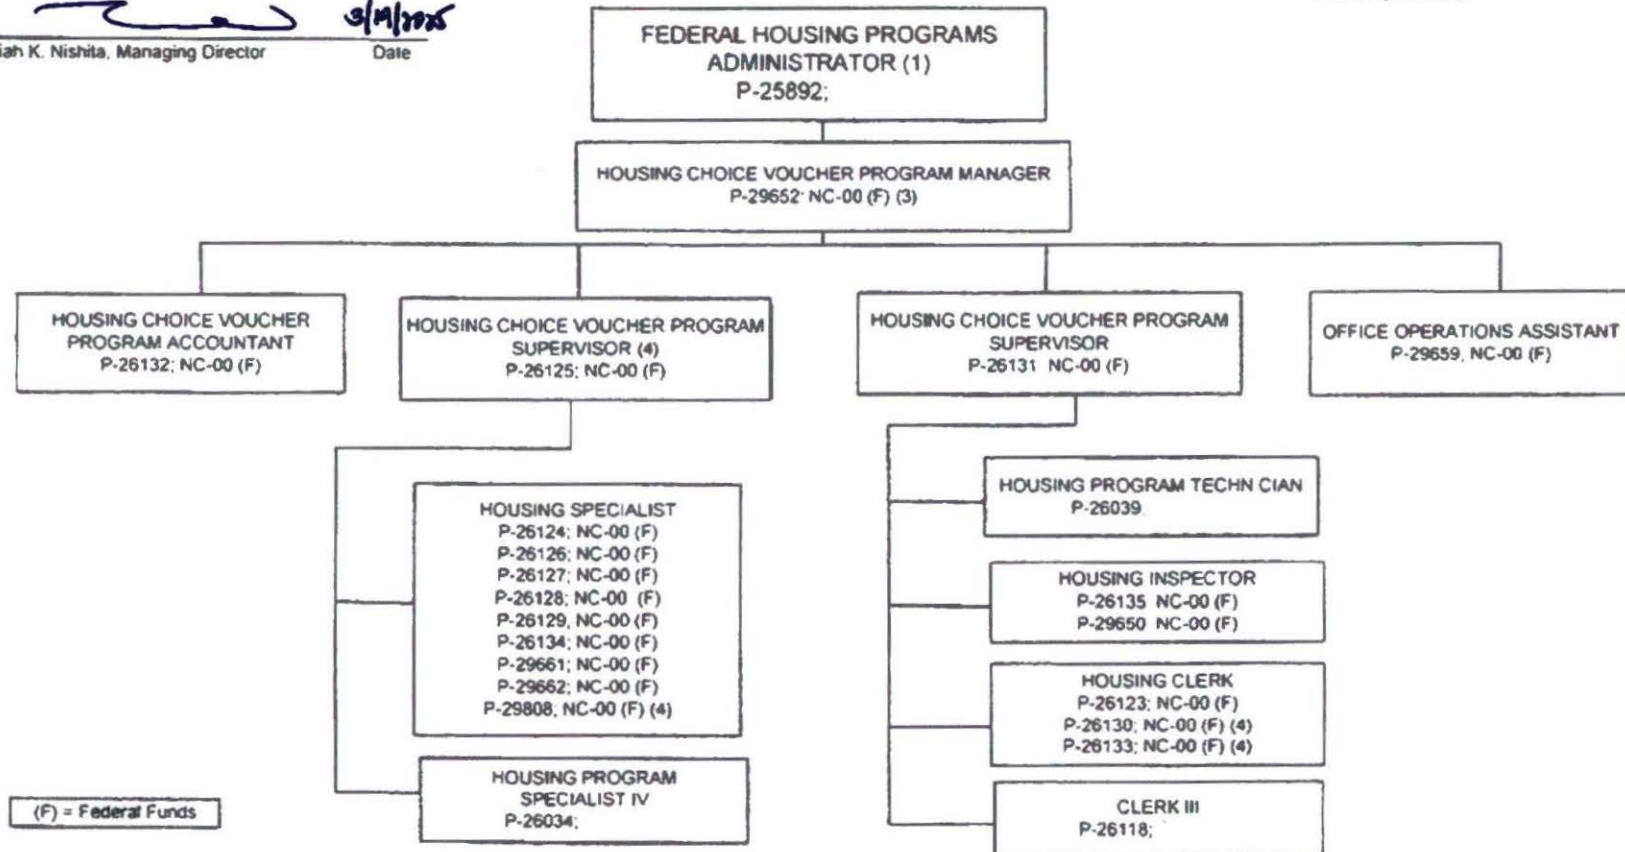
3/19/2025

iah K. Nishita, Managing Director

Date

FEDERAL HOUSING PROGRAMS ADMINISTRATOR (1)
P-25892;

HOUSING CHOICE VOUCHER PROGRAM MANAGER
P-29652; NC-00 (F) (3)

HOUSING CHOICE VOUCHER PROGRAM ACCOUNTANT
P-26132; NC-00 (F)

HOUSING CHOICE VOUCHER PROGRAM SUPERVISOR (4)
P-26125; NC-00 (F)

HOUSING CHOICE VOUCHER PROGRAM SUPERVISOR
P-26131 NC-00 (F)

OFFICE OPERATIONS ASSISTANT
P-29659, NC-00 (F)

HOUSING SPECIALIST
P-26124; NC-00 (F)
P-26126; NC-00 (F)
P-26127; NC-00 (F)
P-26128; NC-00 (F)
P-26129; NC-00 (F)
P-26134; NC-00 (F)
P-29661; NC-00 (F)
P-29662; NC-00 (F)
P-29808; NC-00 (F) (4)

HOUSING PROGRAM SPECIALIST IV
P-26034;

HOUSING PROGRAM TECHN CIAN
P-26039

HOUSING INSPECTOR
P-26135 NC-00 (F)
P-29650 NC-00 (F)

HOUSING CLERK
P-26123; NC-00 (F)
P-26130; NC-00 (F) (4)
P-26133; NC-00 (F) (4)

CLERK III
P-26118;

(F) = Federal Funds